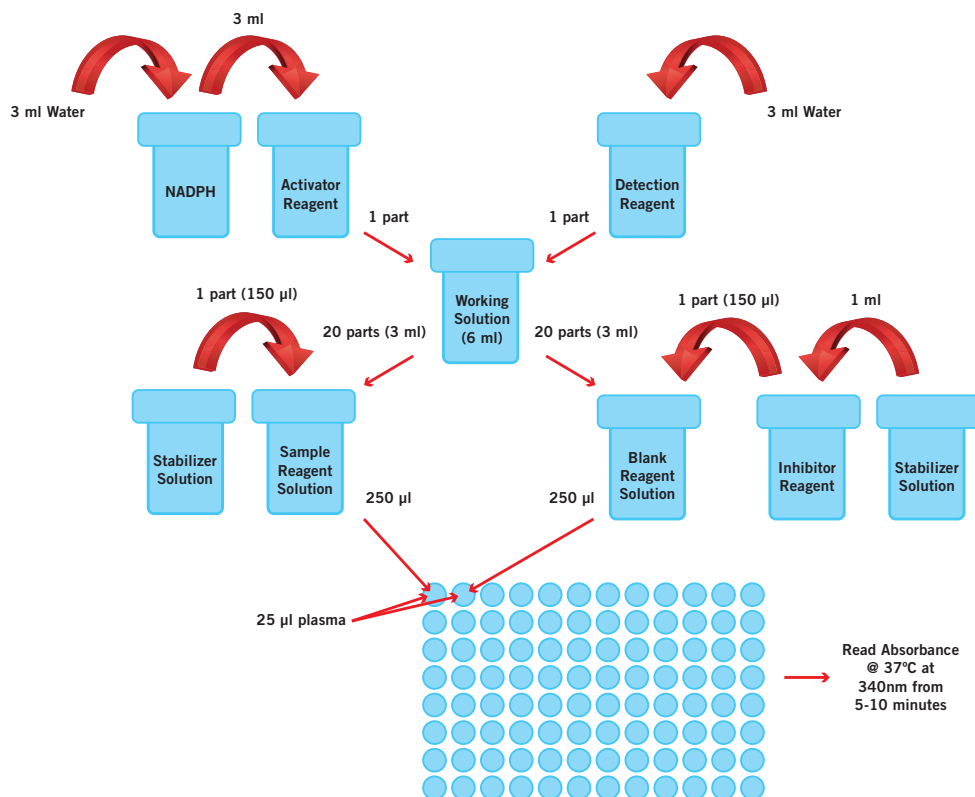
3 ml

3 ml Water

NADPH

Activator Reagent

3 ml Water

Detection Reagent

1 part

1 part

Working Solution (6 ml)

1 part (150 µl)

20 parts (3 ml)

20 parts (3 ml)

1 part (150 µl)

1 ml

Stabilizer Solution

Sample Reagent Solution

Blank Reagent Solution

Inhibitor Reagent

Stabilizer Solution

250 µl

250 µl

25 µl plasma

Read Absorbance @ 37ºC at 340nm from 5-10 minutes